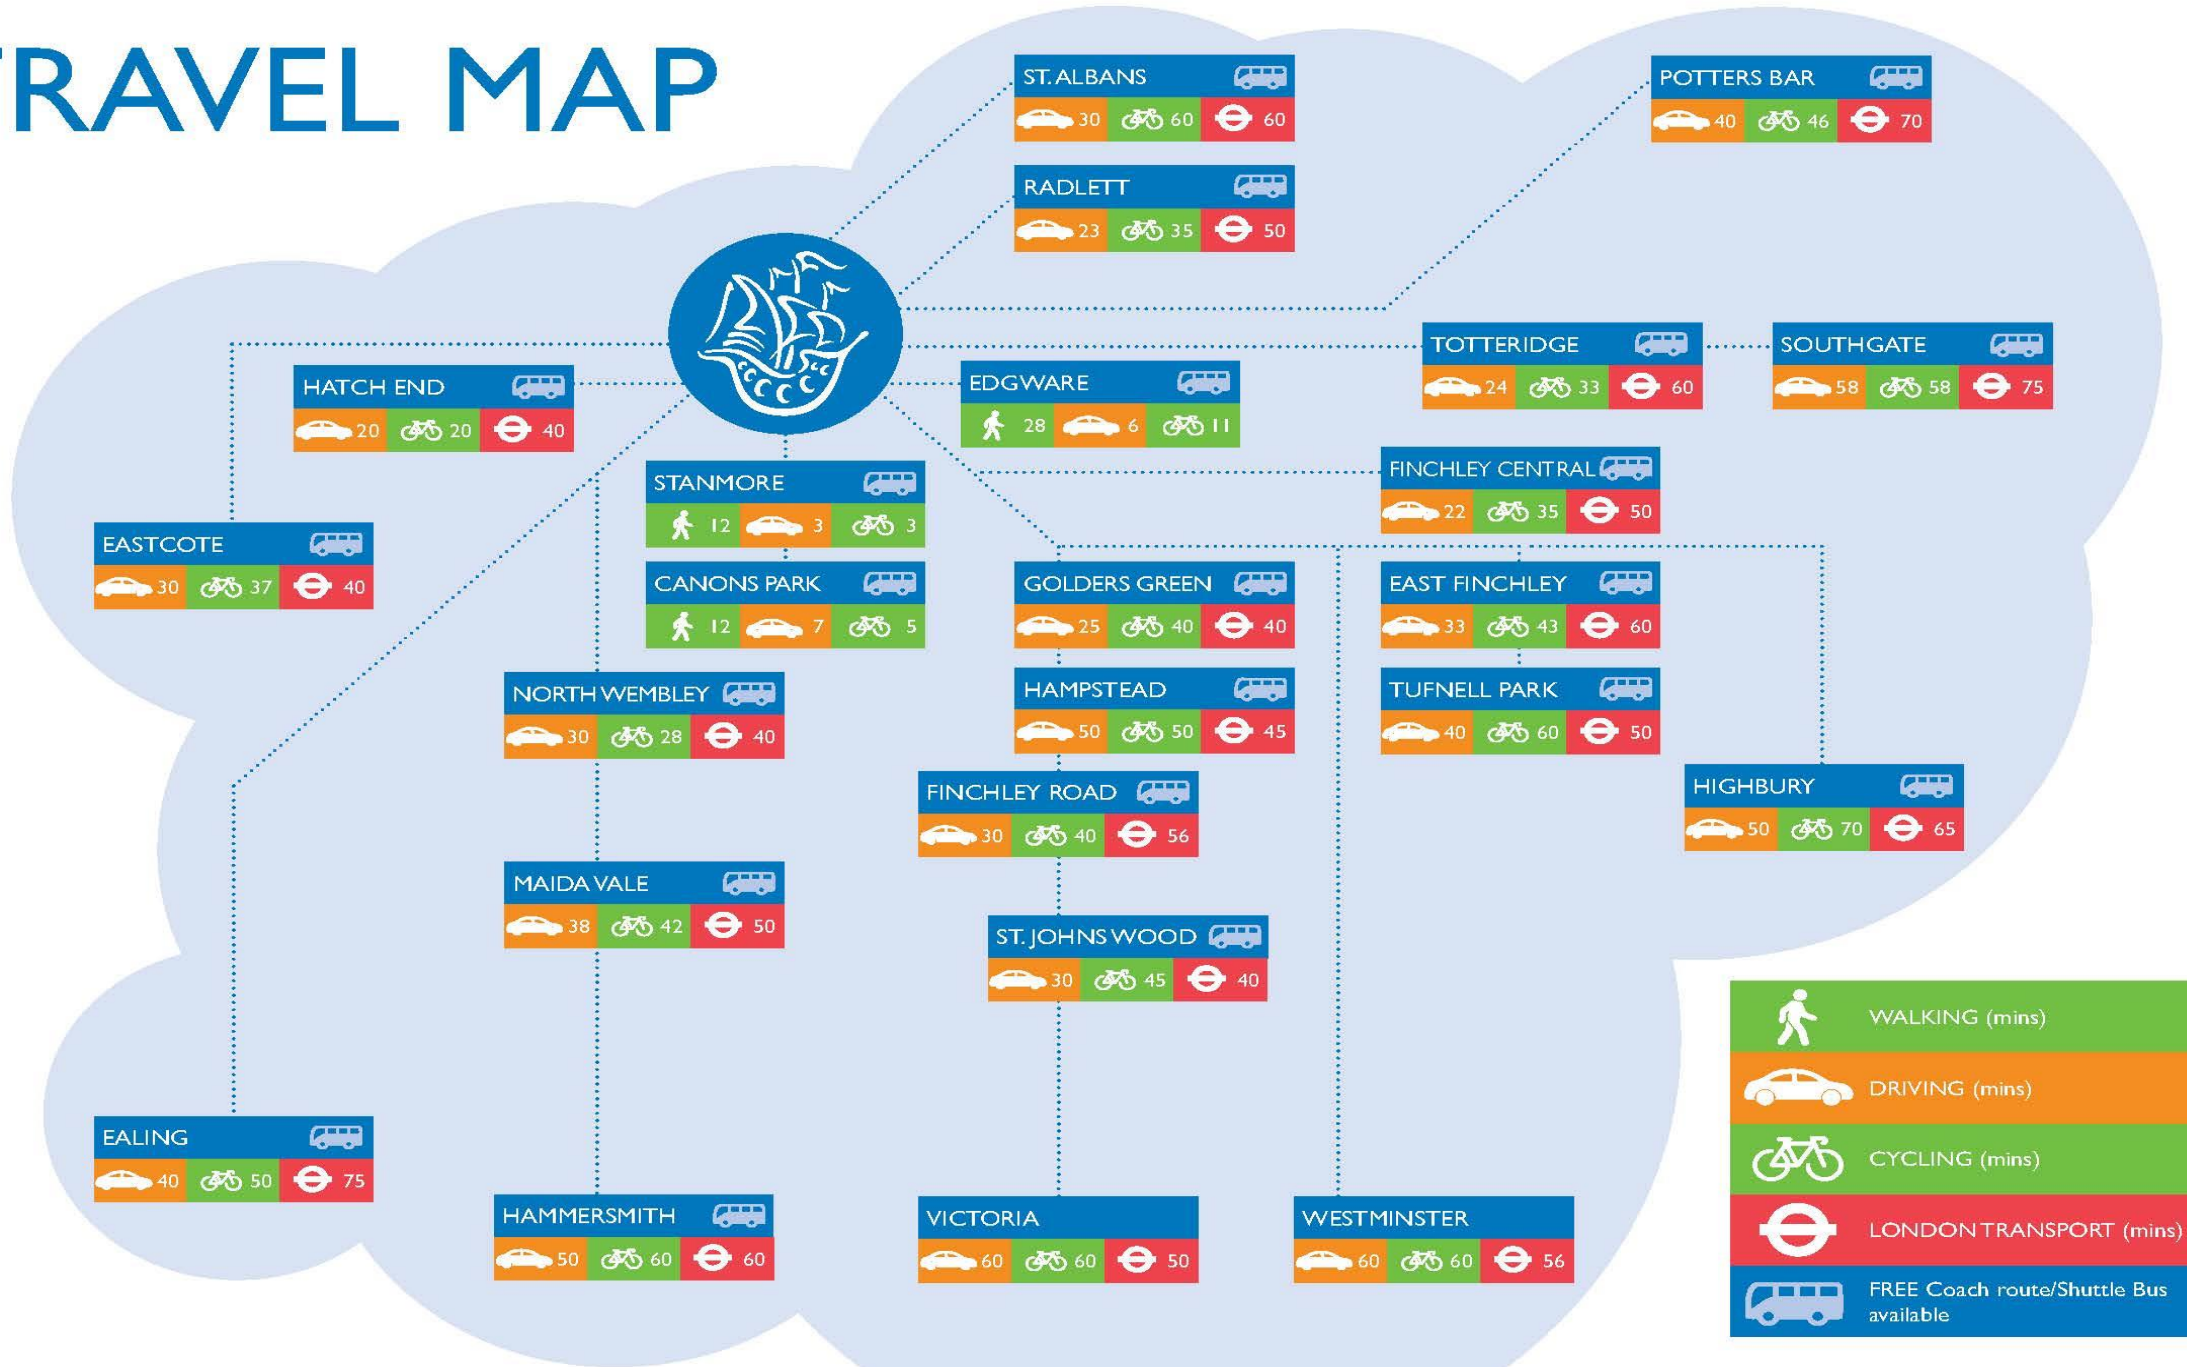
RAVEL MAP

ST. ALBANS
30 60 60

RADLETT
23 35 50

POTTERS BAR
40 46 70

HATCH END
20 20 40

EDGWARE
28 6 11

TOTTERIDGE
24 33 60

SOUTHGATE
58 58 75

STANMORE
12 3 3

FINCHLEY CENTRAL
22 35 50

EASTCOTE
30 37 40

CANONS PARK
12 7 5

GOLDERS GREEN
25 40 40

EAST FINCHLEY
33 43 60

NORTH WEMBLEY
30 28 40

HAMPSTEAD
50 50 45

TUFNELL PARK
40 60 50

FINCHLEY ROAD
30 40 56

HIGHBURY
50 70 65

MAIDA VALE
38 42 50

ST. JOHNS WOOD
30 45 40

WALKING (mins)
DRIVING (mins)
CYCLING (mins)
LONDON TRANSPORT (mins)
FREE Coach route/Shuttle Bus available

EALING
40 50 75

HAMMERSMITH
50 60 60

VICTORIA
60 60 50

WESTMINSTER
60 60 56